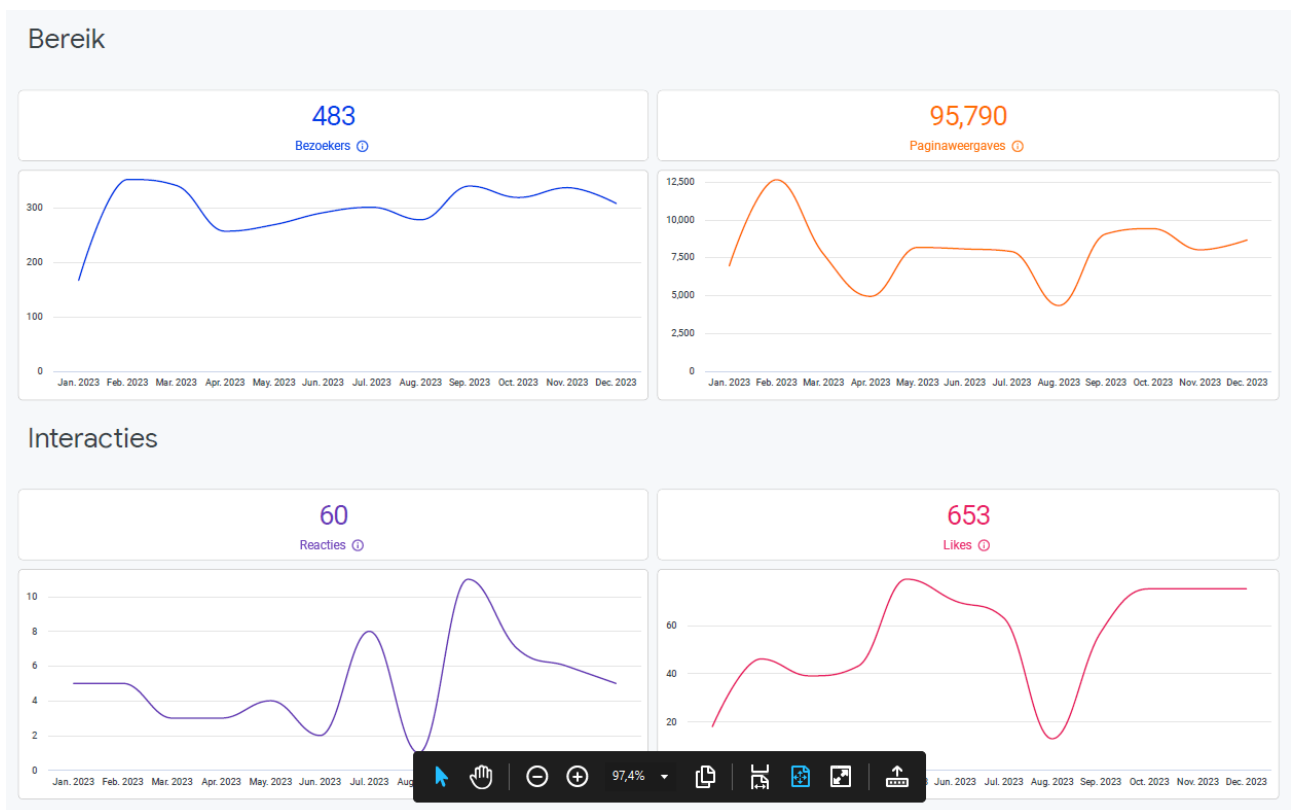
Bereik

483
Bezoekers

95,790
Paginaweergaves

300
200
100
0
Jan. 2023 Feb. 2023 Mar. 2023 Apr. 2023 May. 2023 Jun. 2023 Jul. 2023 Aug. 2023 Sep. 2023 Oct. 2023 Nov. 2023 Dec. 2023

12,500
10,000
7,500
5,000
2,500
0
Jan. 2023 Feb. 2023 Mar. 2023 Apr. 2023 May. 2023 Jun. 2023 Jul. 2023 Aug. 2023 Sep. 2023 Oct. 2023 Nov. 2023 Dec. 2023

Interacties

60
Reacties

653
Likes

10
8
6
4
2
0
Jan. 2023 Feb. 2023 Mar. 2023 Apr. 2023 May. 2023 Jun. 2023 Jul. 2023 Aug

60
40
20
Jun. 2023 Jul. 2023 Aug. 2023 Sep. 2023 Oct. 2023 Nov. 2023 Dec. 2023

97,4%